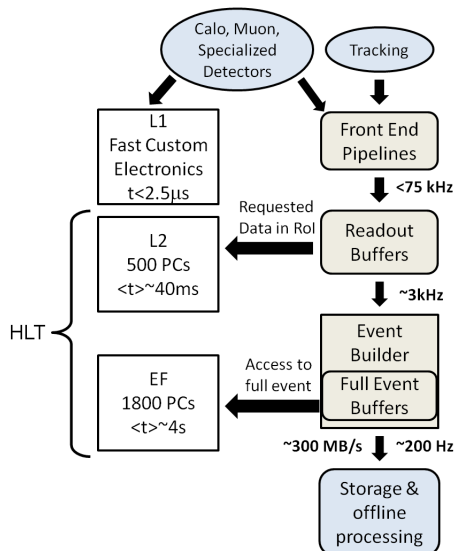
Calo, Muon, Specialized Detectors

Tracking

L1
Fast Custom Electronics
t<2.5μs

Front End Pipelines

<75 kHz

Requested Data in RoI

L2
500 PCs
<t>~40ms

Readout Buffers

~3kHz

HLT

Event Builder

Access to full event

EF
1800 PCs
<t>~4s

Full Event Buffers

~300 MB/s

~200 Hz

Storage & offline processing